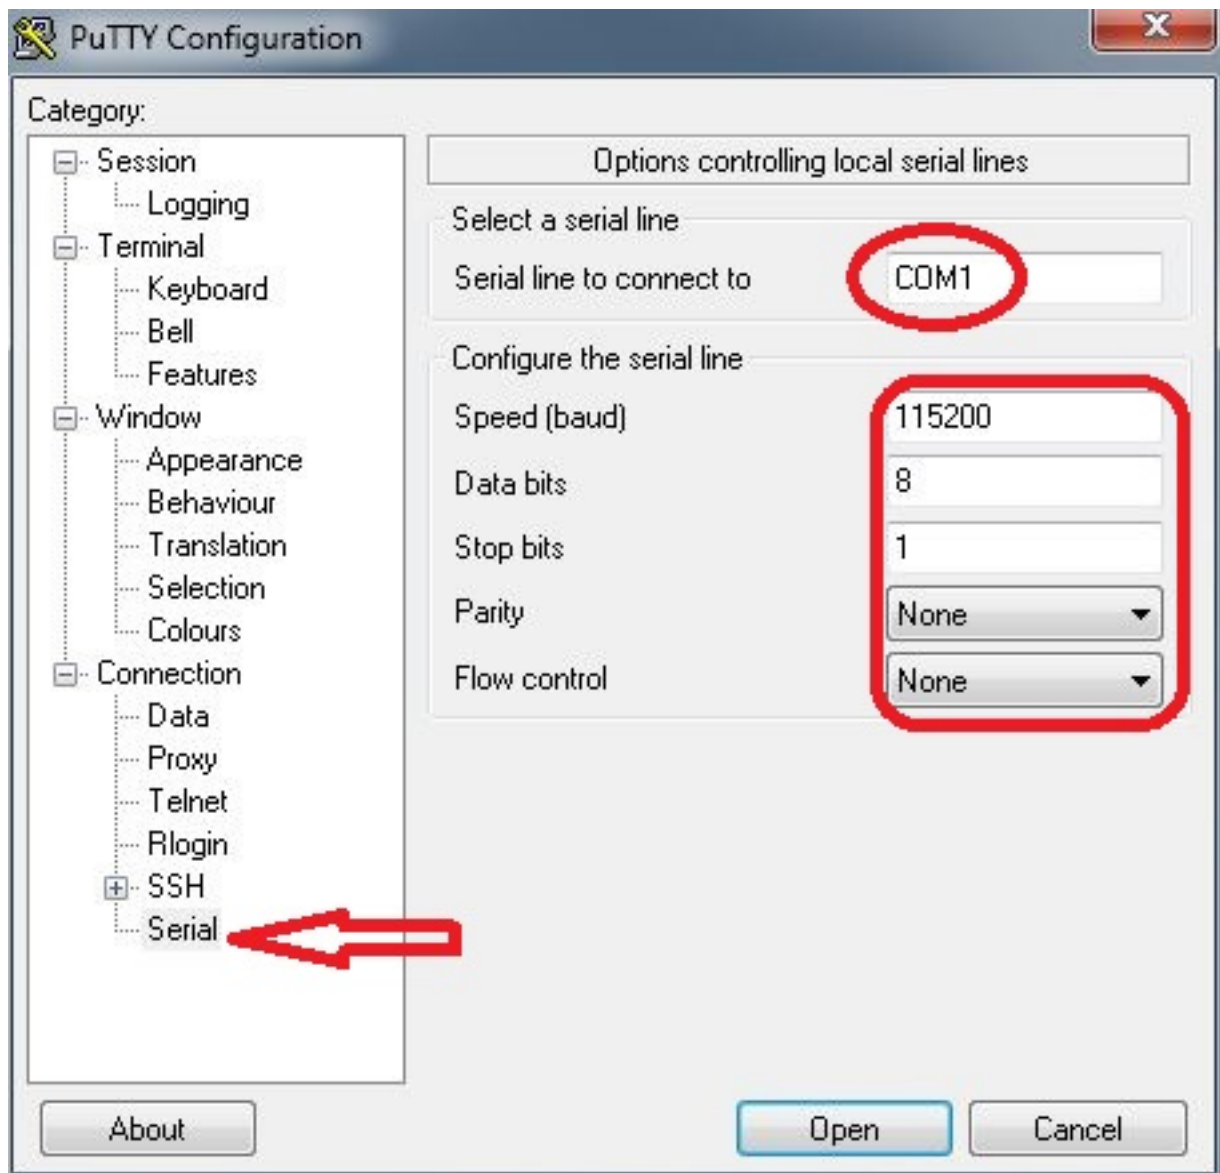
PuTTY Configuration

Category:

Session
Logging
Terminal
Keyboard
Bell
Features
Window
Appearance
Behaviour
Translation
Selection
Colours
Connection
Data
Proxy
Telnet
Rlogin
SSH
Serial

Options controlling local serial lines

Select a serial line
Serial line to connect to COM1

Configure the serial line
Speed (baud) 115200
Data bits 8
Stop bits 1
Parity None
Flow control None

About
Open
Cancel